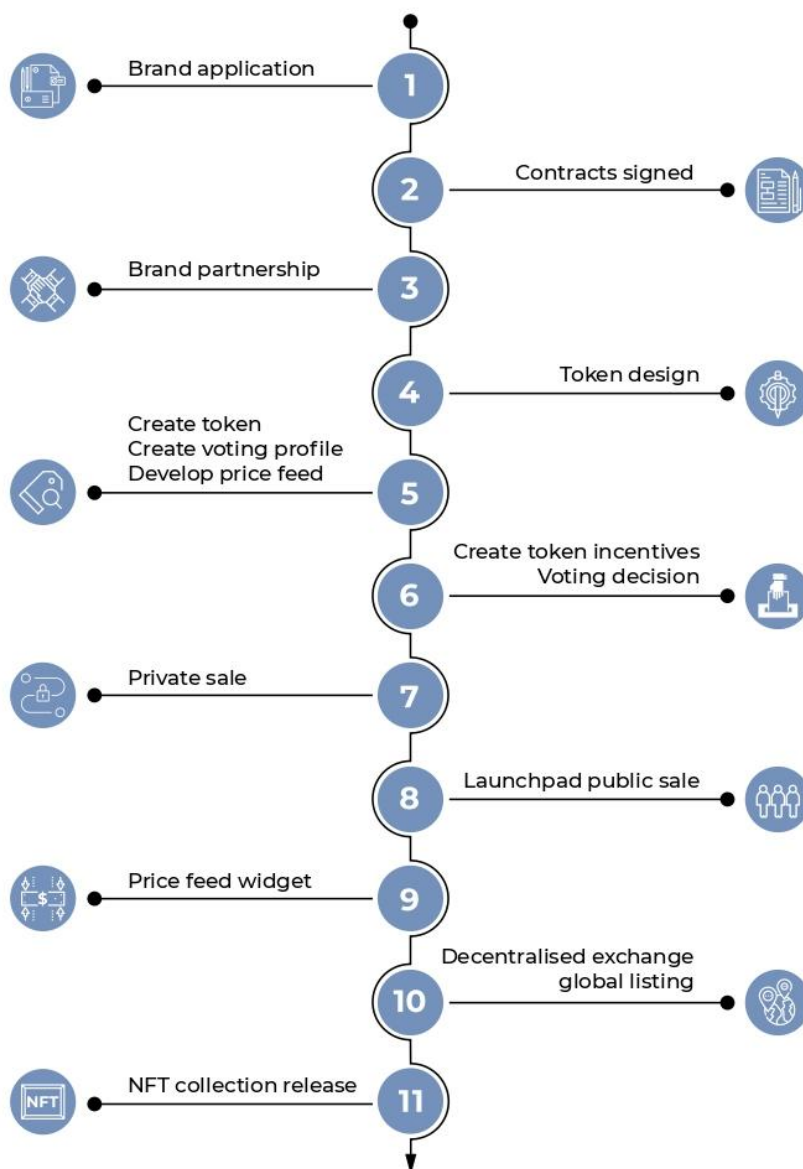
1
Brand application

2
Contracts signed

3
Brand partnership

4
Token design

5
Create token
Create voting profile
Develop price feed

6
Create token incentives
Voting decision

7
Private sale

8
Launchpad public sale

9
Price feed widget

10
Decentralised exchange
global listing

11
NFT collection release

NFT